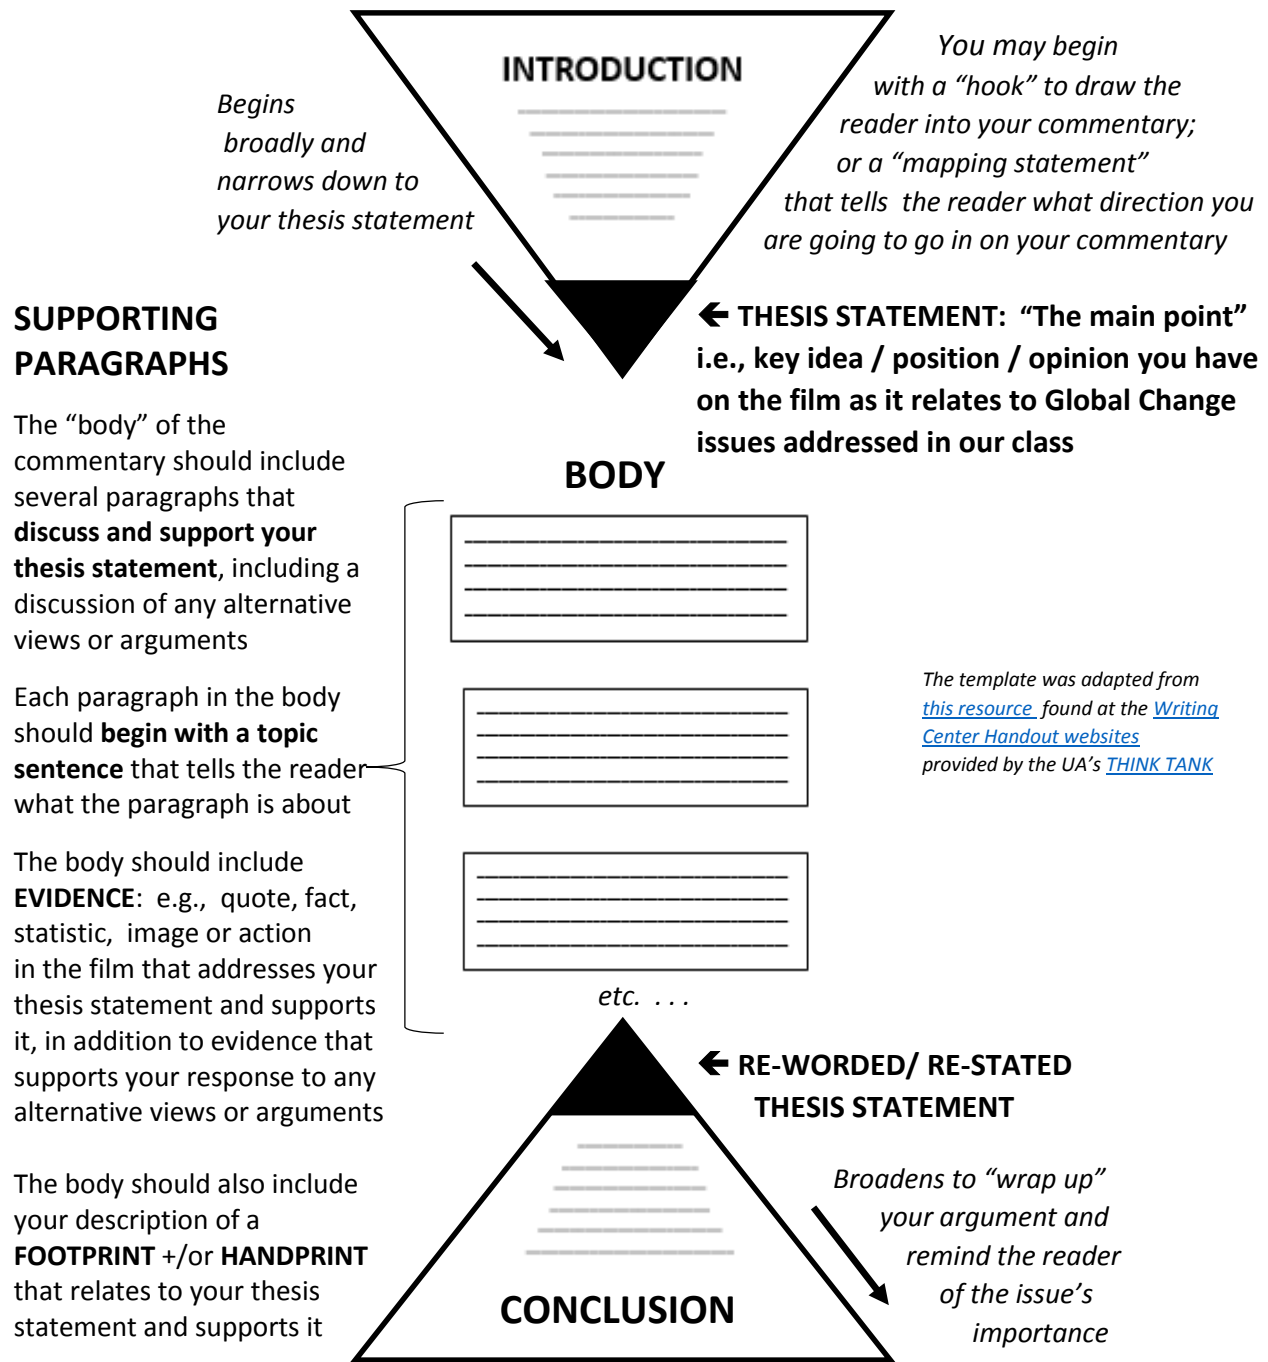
INTRODUCTION

Begins broadly and narrows down to your thesis statement

You may begin with a "hook" to draw the reader into your commentary; or a "mapping statement" that tells the reader what direction you are going to go in on your commentary

SUPPORTING PARAGRAPHS

← THESIS STATEMENT: "The main point" i.e., key idea / position / opinion you have on the film as it relates to Global Change issues addressed in our class

BODY

The "body" of the commentary should include several paragraphs that **discuss and support your thesis statement**, including a discussion of any alternative views or arguments

Each paragraph in the body should **begin with a topic sentence** that tells the reader what the paragraph is about

The body should include **EVIDENCE**: e.g., quote, fact, statistic, image or action in the film that addresses your thesis statement and supports it, in addition to evidence that supports your response to any alternative views or arguments

The body should also include your description of a **FOOTPRINT** +/or **HANDPRINT** that relates to your thesis statement and supports it

The template was adapted from this resource found at the Writing Center Handout websites provided by the UA's THINK TANK

etc. . . .

← RE-WORDED/ RE-STATED THESIS STATEMENT

Broadens to "wrap up" your argument and remind the reader of the issue's importance

CONCLUSION